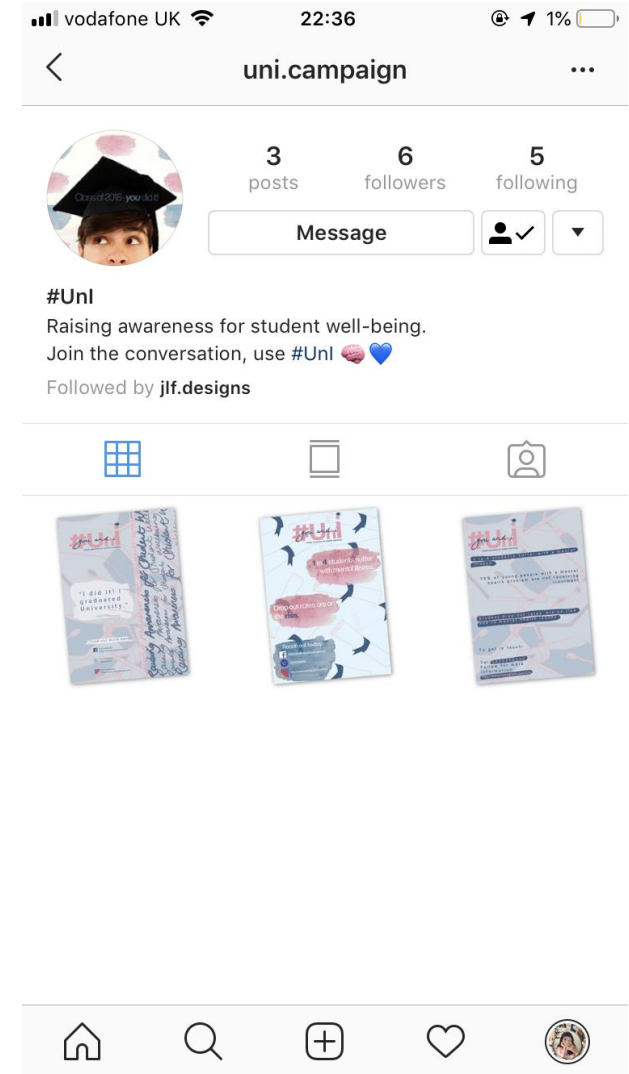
vodafone UK 22:36 1%

uni.campaign

Class of 2018 - you did it!

3 posts
6 followers
5 following

Message

#UnI
Raising awareness for student well-being.
Join the conversation, use #UnI 🧠💙
Followed by jlf.designs

#UnI

"I did it! I graduated University."

Raising Awareness for Student Well-being

#UnI

Dropout rates are on the rise.

Reach out today

#UnI

To get in touch:

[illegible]